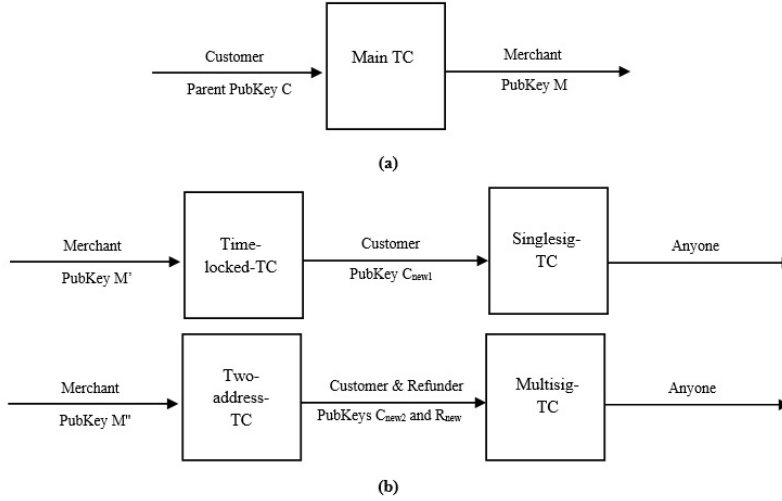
Customer

Parent PubKey C

Main TC

Merchant

PubKey M

(a)

Merchant

PubKey M'

Time-locked-TC

Customer

PubKey $C_{new1}$

Singlesig-TC

Anyone

Merchant

PubKey M''

Two-address-TC

Customer & Refunder

PubKeys $C_{new2}$ and $R_{new}$

Multisig-TC

Anyone

(b)